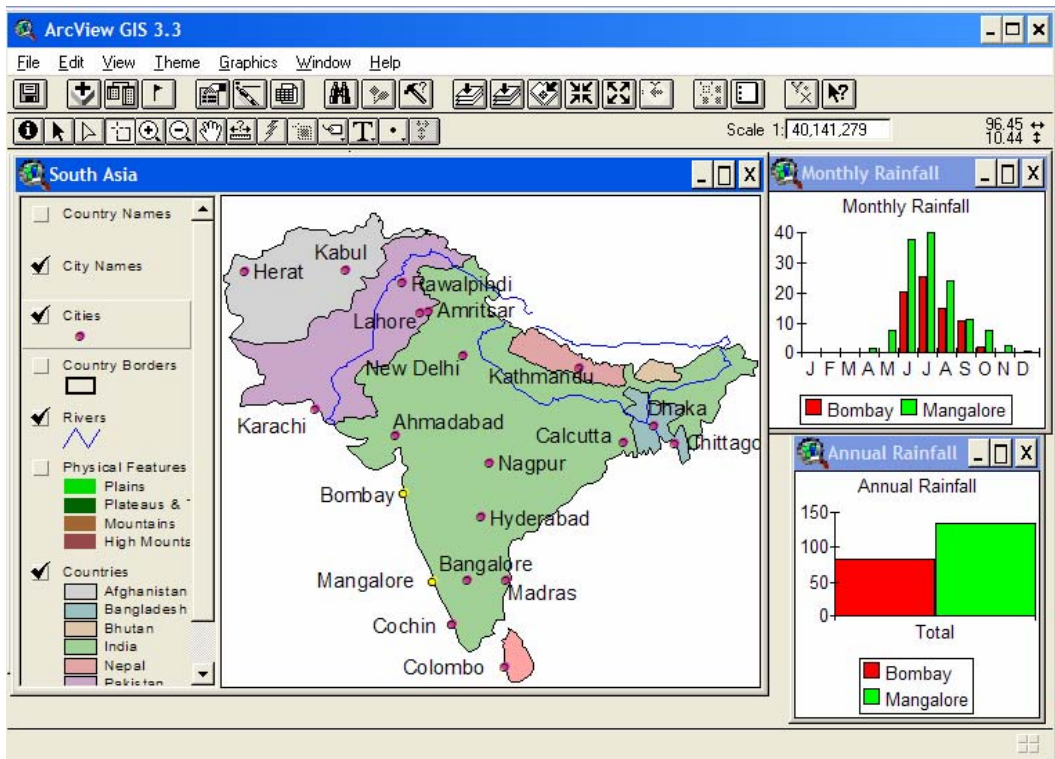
ArcView GIS 3.3

File Edit View Theme Graphics Window Help

Scale 1: 40,141,279

96.45
10.44

South Asia

Country Names

City Names

Cities

Country Borders

Rivers

Physical Features
Plains
Plateaus & T
Mountains
High Mounta

Countries
Afghanistan
Bangladesh
Bhutan
India
Nepal
Pakistan

Herat
Kabul
Rawalpindi
Lahore
Amritsar
New Delhi
Kathmandu
Karachi
Ahmadabad
Dhaka
Calcutta
Chittago
Nagpur
Bombay
Hyderabad
Bangalore
Mangalore
Madras
Cochin
Colombo

Monthly Rainfall

Monthly Rainfall

40
30
20
10
0
J F M A M J J A S O N D

Bombay
Mangalore

Annual Rainfall

Annual Rainfall

150
100
50
0
Total

Bombay
Mangalore